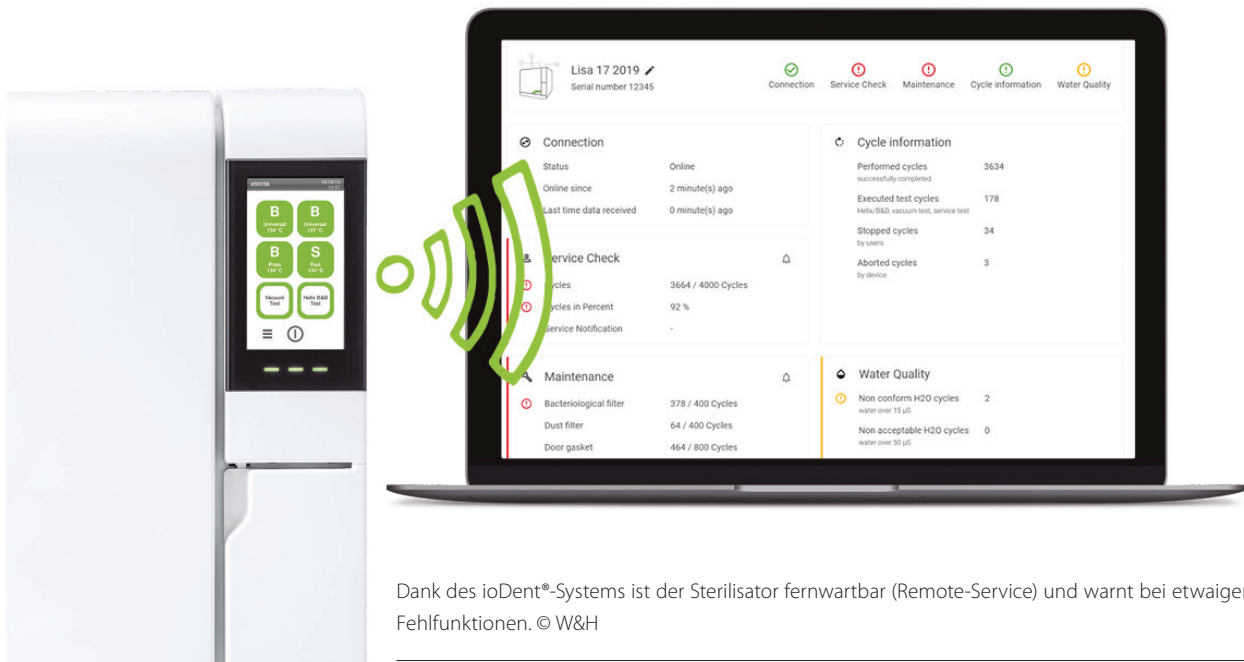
#00258

B
Universal 134°C

B
Universal 121°C

B
Prion 134°C

S
Fast 134°C

Vacuum Test

Helix B&D Test

Lisa 17 2019
Serial number 12345

Connection
Service Check
Maintenance
Cycle information
Water Quality

Connection
Status Online
Online since 2 minute(s) ago
Last time data received 0 minute(s) ago

Service Check
Cycles 3664 / 4000 Cycles
Cycles in Percent 92 %
Service Notification -

Maintenance
Bacteriological filter 378 / 400 Cycles
Dust filter 64 / 400 Cycles
Door gasket 464 / 800 Cycles

Cycle information
Performed cycles 3634
successfully completed
Executed test cycles 178
Helix/B&D, vacuum test, service test
Stopped cycles 34
by users
Aborted cycles 3
by device

Water Quality
Non conform H2O cycles 2
water over 15 µS
Non acceptable H2O cycles 0
water over 50 µS

Dank des ioDent®-Systems ist der Sterilisator fernwartbar (Remote-Service) und warnt bei etwaigen Fehlfunktionen. © W&H